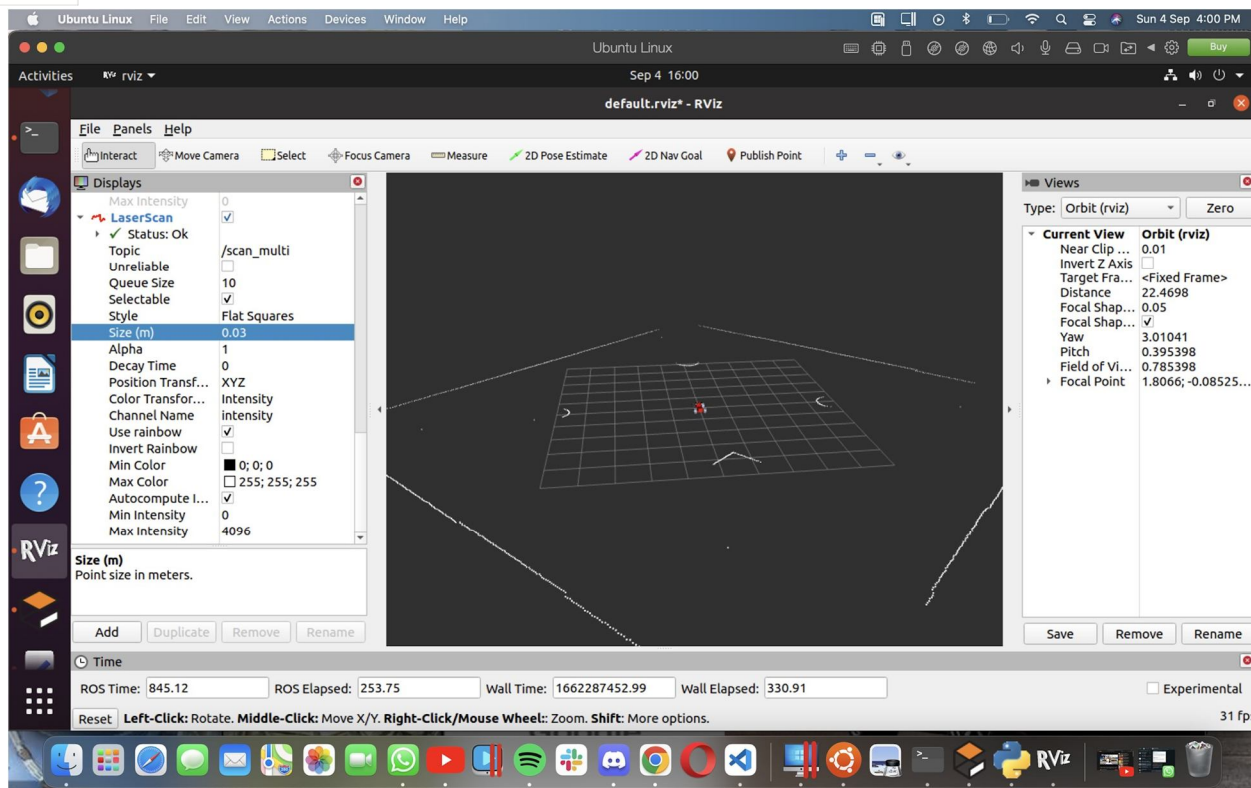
Ubuntu Linux File Edit View Actions Devices Window Help
Sun 4 Sep 4:00 PM
Ubuntu Linux
Buy
Activities rviz
Sep 4 16:00
default.rviz* - RViz
File Panels Help
Interact Move Camera Select Focus Camera Measure 2D Pose Estimate 2D Nav Goal Publish Point
Displays

| | |
|---|---|
| Max Intensity | 0 |
| LaserScan | ✓ |
| Status: Ok | |
| Topic | /scan_multi |
| Unreliable | |
| Queue Size | 10 |
| Selectable | ✓ |
| Style | Flat Squares |
| Size (m) | 0.03 |
| Alpha | 1 |
| Decay Time | 0 |
| Position Transf... | XYZ |
| Color Transfor... | Intensity |
| Channel Name | intensity |
| Use rainbow | ✓ |
| Invert Rainbow | |
| Min Color | 0; 0; 0 |
| Max Color | 255; 255; 255 |
| Autocompute I... | ✓ |
| Min Intensity | 0 |
| Max Intensity | 4096 |

Size (m)
Point size in meters.
Add Duplicate Remove Rename
Views
Type: Orbit (rviz) Zero

| | |
|---|---|
| Current View | Orbit (rviz) |
| Near Clip ... | 0.01 |
| Invert Z Axis | |
| Target Fra... | <Fixed Frame> |
| Distance | 22.4698 |
| Focal Shap... | 0.05 |
| Focal Shap... | ✓ |
| Yaw | 3.01041 |
| Pitch | 0.395398 |
| Field of Vi... | 0.785398 |
| Focal Point | 1.8066; -0.08525... |

Save Remove Rename
Time
ROS Time: 845.12 ROS Elapsed: 253.75 Wall Time: 1662287452.99 Wall Elapsed: 330.91 Experimental
Reset Left-Click: Rotate. Middle-Click: Move X/Y. Right-Click/Mouse Wheel:: Zoom. Shift: More options.
31 fp
RViz